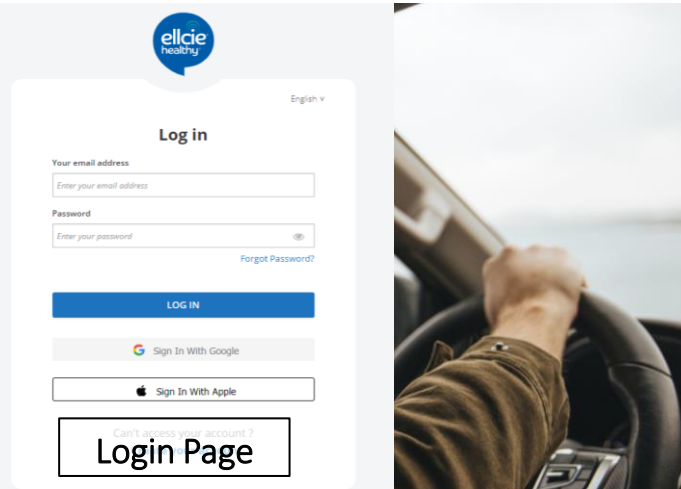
ellcie healthy

English ∨

Log in

Your email address

Enter your email address

Password

Enter your password

Forgot Password?

LOG IN

Sign In With Google

Sign In With Apple

Can't access your account ?

Login Page